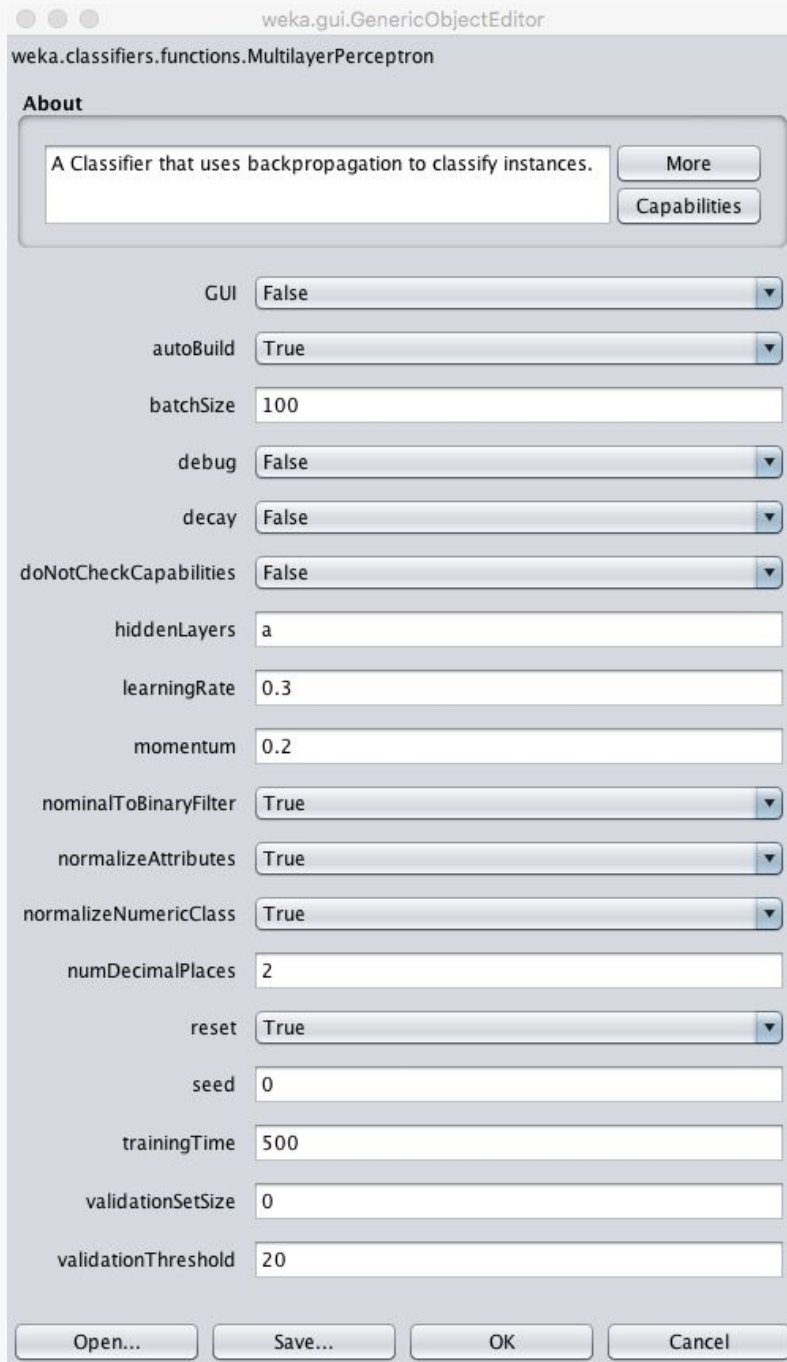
weka.gui.GenericObjectEditor

weka.classifiers.functions.MultilayerPerceptron

About

A Classifier that uses backpropagation to classify instances.

More

Capabilities

GUI False

autoBuild True

batchSize 100

debug False

decay False

doNotCheckCapabilities False

hiddenLayers a

learningRate 0.3

momentum 0.2

nominalToBinaryFilter True

normalizeAttributes True

normalizeNumericClass True

numDecimalPlaces 2

reset True

seed 0

trainingTime 500

validationSetSize 0

validationThreshold 20

Open...

Save...

OK

Cancel